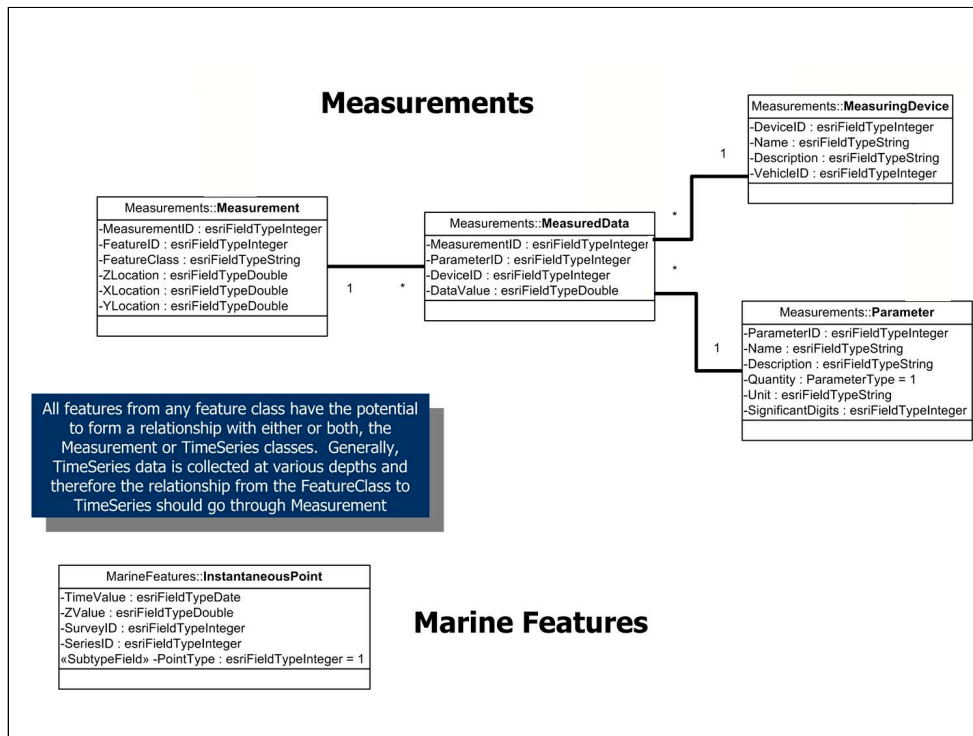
Measurements

Measurements::MeasuringDevice
-DeviceID : esriFieldTypeInteger
-Name : esriFieldTypeString
-Description : esriFieldTypeString
-VehicleID : esriFieldTypeInteger

1

*

Measurements::Measurement
-MeasurementID : esriFieldTypeInteger
-FeatureID : esriFieldTypeInteger
-FeatureClass : esriFieldTypeString
-ZLocation : esriFieldTypeDouble
-XLocation : esriFieldTypeDouble
-YLocation : esriFieldTypeDouble

1

*

Measurements::MeasuredData
-MeasurementID : esriFieldTypeInteger
-ParameterID : esriFieldTypeInteger
-DeviceID : esriFieldTypeInteger
-DataValue : esriFieldTypeDouble

*

1

Measurements::Parameter
-ParameterID : esriFieldTypeInteger
-Name : esriFieldTypeString
-Description : esriFieldTypeString
-Quantity : ParameterType = 1
-Unit : esriFieldTypeString
-SignificantDigits : esriFieldTypeInteger

All features from any feature class have the potential to form a relationship with either or both, the Measurement or TimeSeries classes. Generally, TimeSeries data is collected at various depths and therefore the relationship from the FeatureClass to TimeSeries should go through Measurement

MarineFeatures::InstantaneousPoint
-TimeValue : esriFieldTypeDate
-ZValue : esriFieldTypeDouble
-SurveyID : esriFieldTypeInteger
-SeriesID : esriFieldTypeInteger
«SubtypeField» -PointType : esriFieldTypeInteger = 1

Marine Features